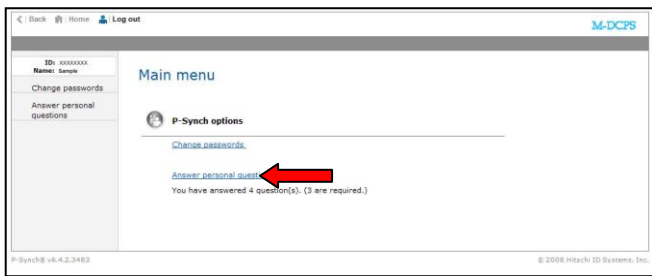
< Back Home Log out

M-DCPS

ID: XXXXXXXX
Name: Sample

Change passwords

Answer personal questions

Main menu

P-Synch options

Change passwords

Answer personal quest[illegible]

You have answered 4 question(s). (3 are required.)

P-Synch8 v8.4.2.3483

© 2008 Hitachi ID Systems, Inc.